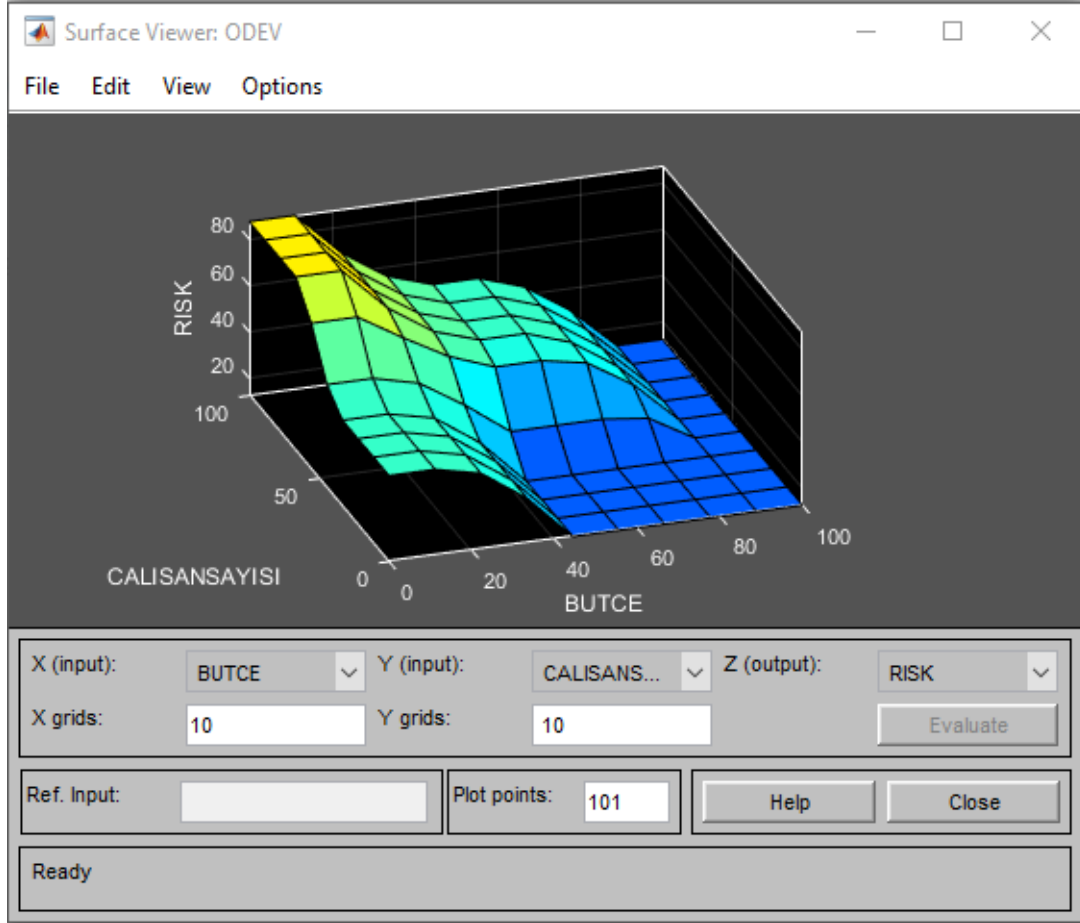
Surface Viewer: ODEV

File Edit View Options

80
60
40
20
RISK

100
50
0
CALISANSAYISI

0 20 40 60 80 100
BUTCE

X (input): BUTCE
Y (input): CALISANS...
Z (output): RISK
X grids: 10
Y grids: 10
Evaluate

Ref. Input:
Plot points: 101
Help
Close

Ready